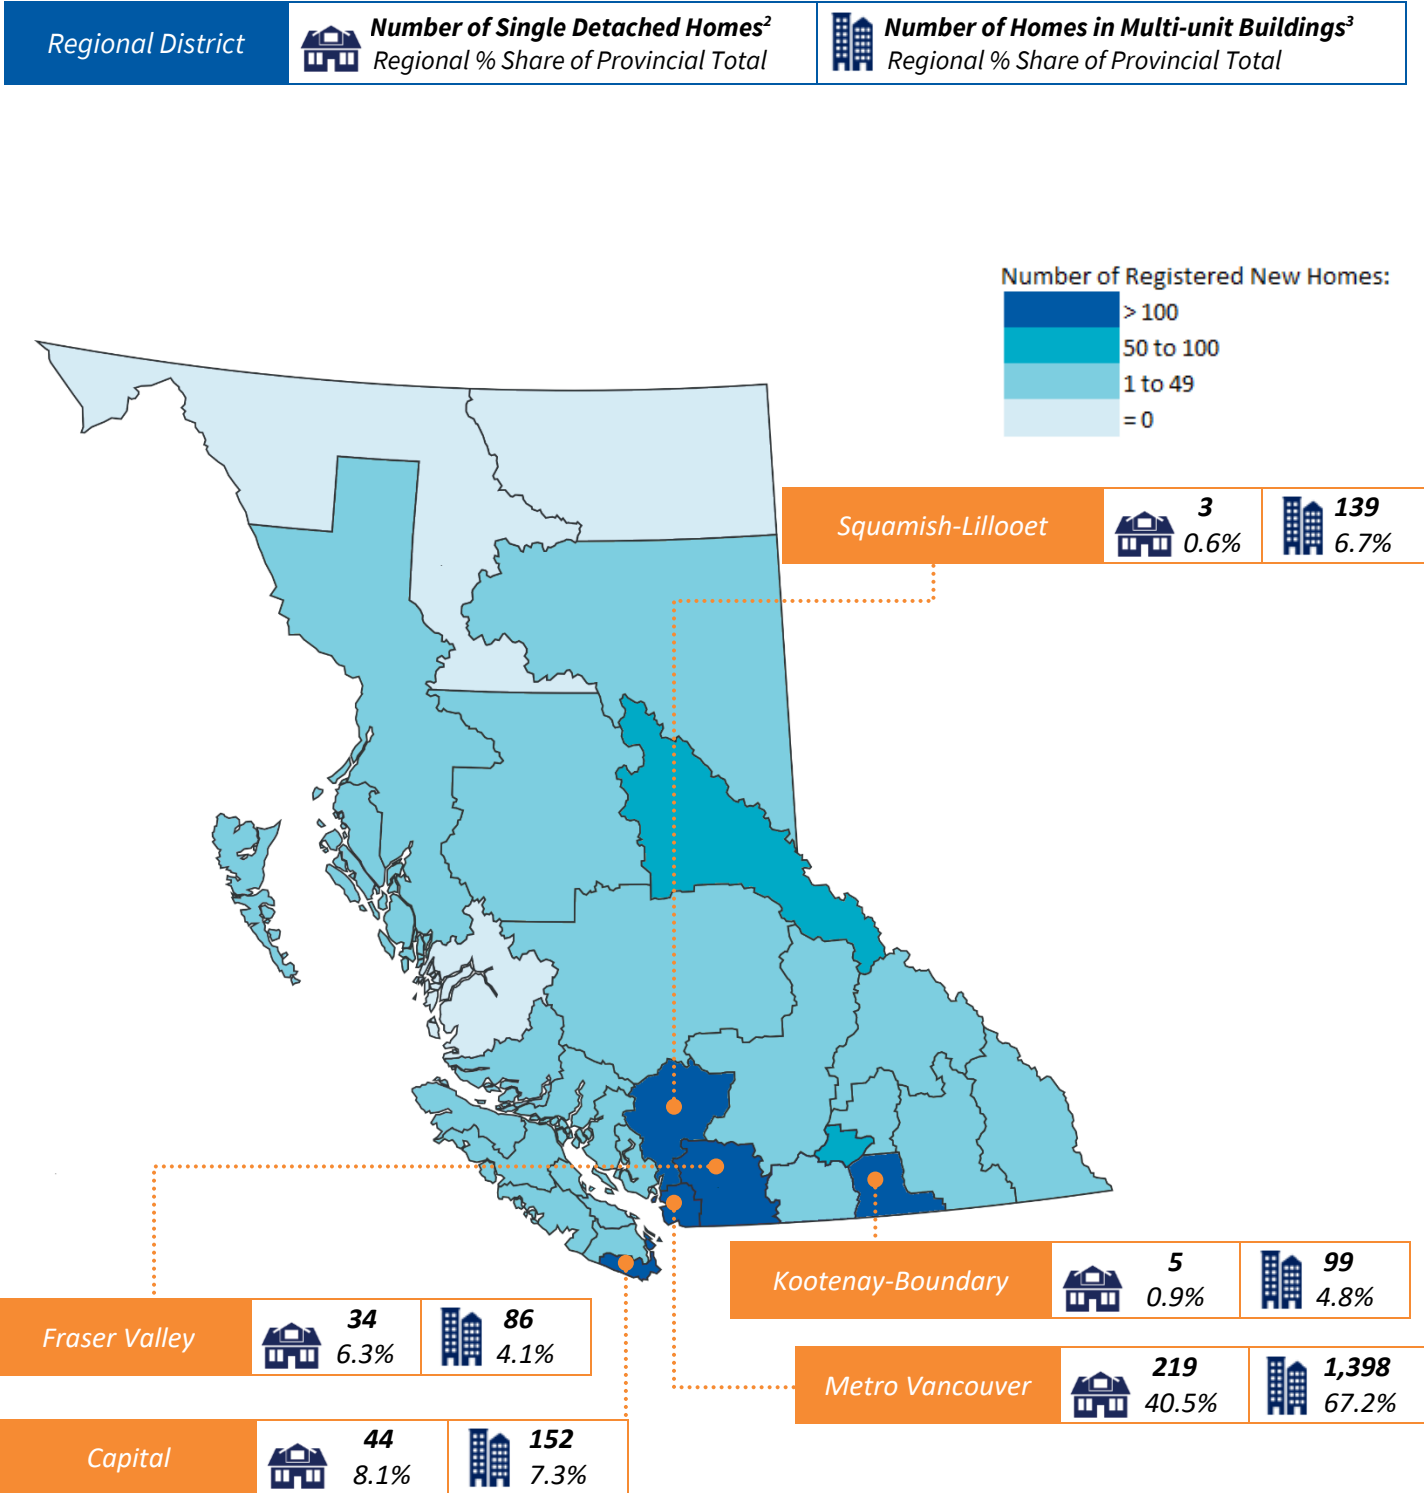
| Regional District | Number of Single Detached Homes$^2$ Regional % Share of Provincial Total | Number of Homes in Multi-unit Buildings$^3$ Regional % Share of Provincial Total |
|---|---|---|

Number of Registered New Homes:
> 100
50 to 100
1 to 49
= 0

| Squamish-Lillooet | 3 0.6% | 139 6.7% |
|---|---|---|

| Kootenay-Boundary | 5 0.9% | 99 4.8% |
|---|---|---|

| Fraser Valley | 34 6.3% | 86 4.1% |
|---|---|---|

| Metro Vancouver | 219 40.5% | 1,398 67.2% |
|---|---|---|

| Capital | 44 8.1% | 152 7.3% |
|---|---|---|